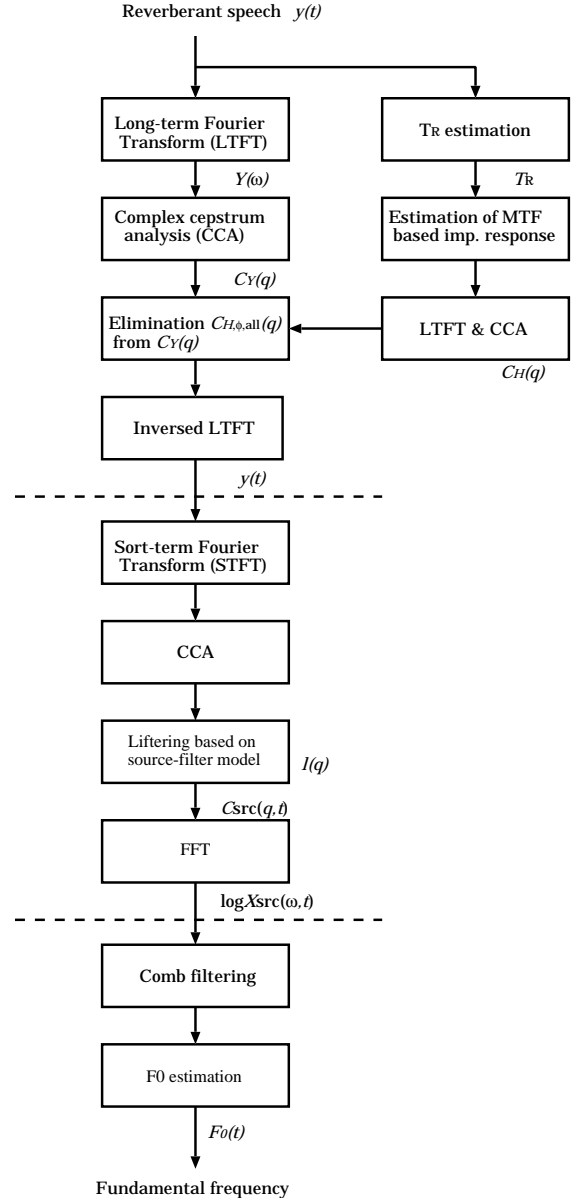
Reverberant speech $y(t)$

Long-term Fourier Transform (LTFT)

$T_R$ estimation

$Y(\omega)$

$T_R$

Complex cepstrum analysis (CCA)

Estimation of MTF based imp. response

$C_Y(q)$

Elimination $C_{H,\phi,\mathrm{all}}(q)$ from $C_Y(q)$

LTFT & CCA

$C_H(q)$

Inversed LTFT

$y(t)$

Sort-term Fourier Transform (STFT)

CCA

Liftering based on source-filter model

$l(q)$

$C\mathrm{src}(q,t)$

FFT

$\log X\mathrm{src}(\omega,t)$

Comb filtering

F0 estimation

$F_0(t)$

Fundamental frequency